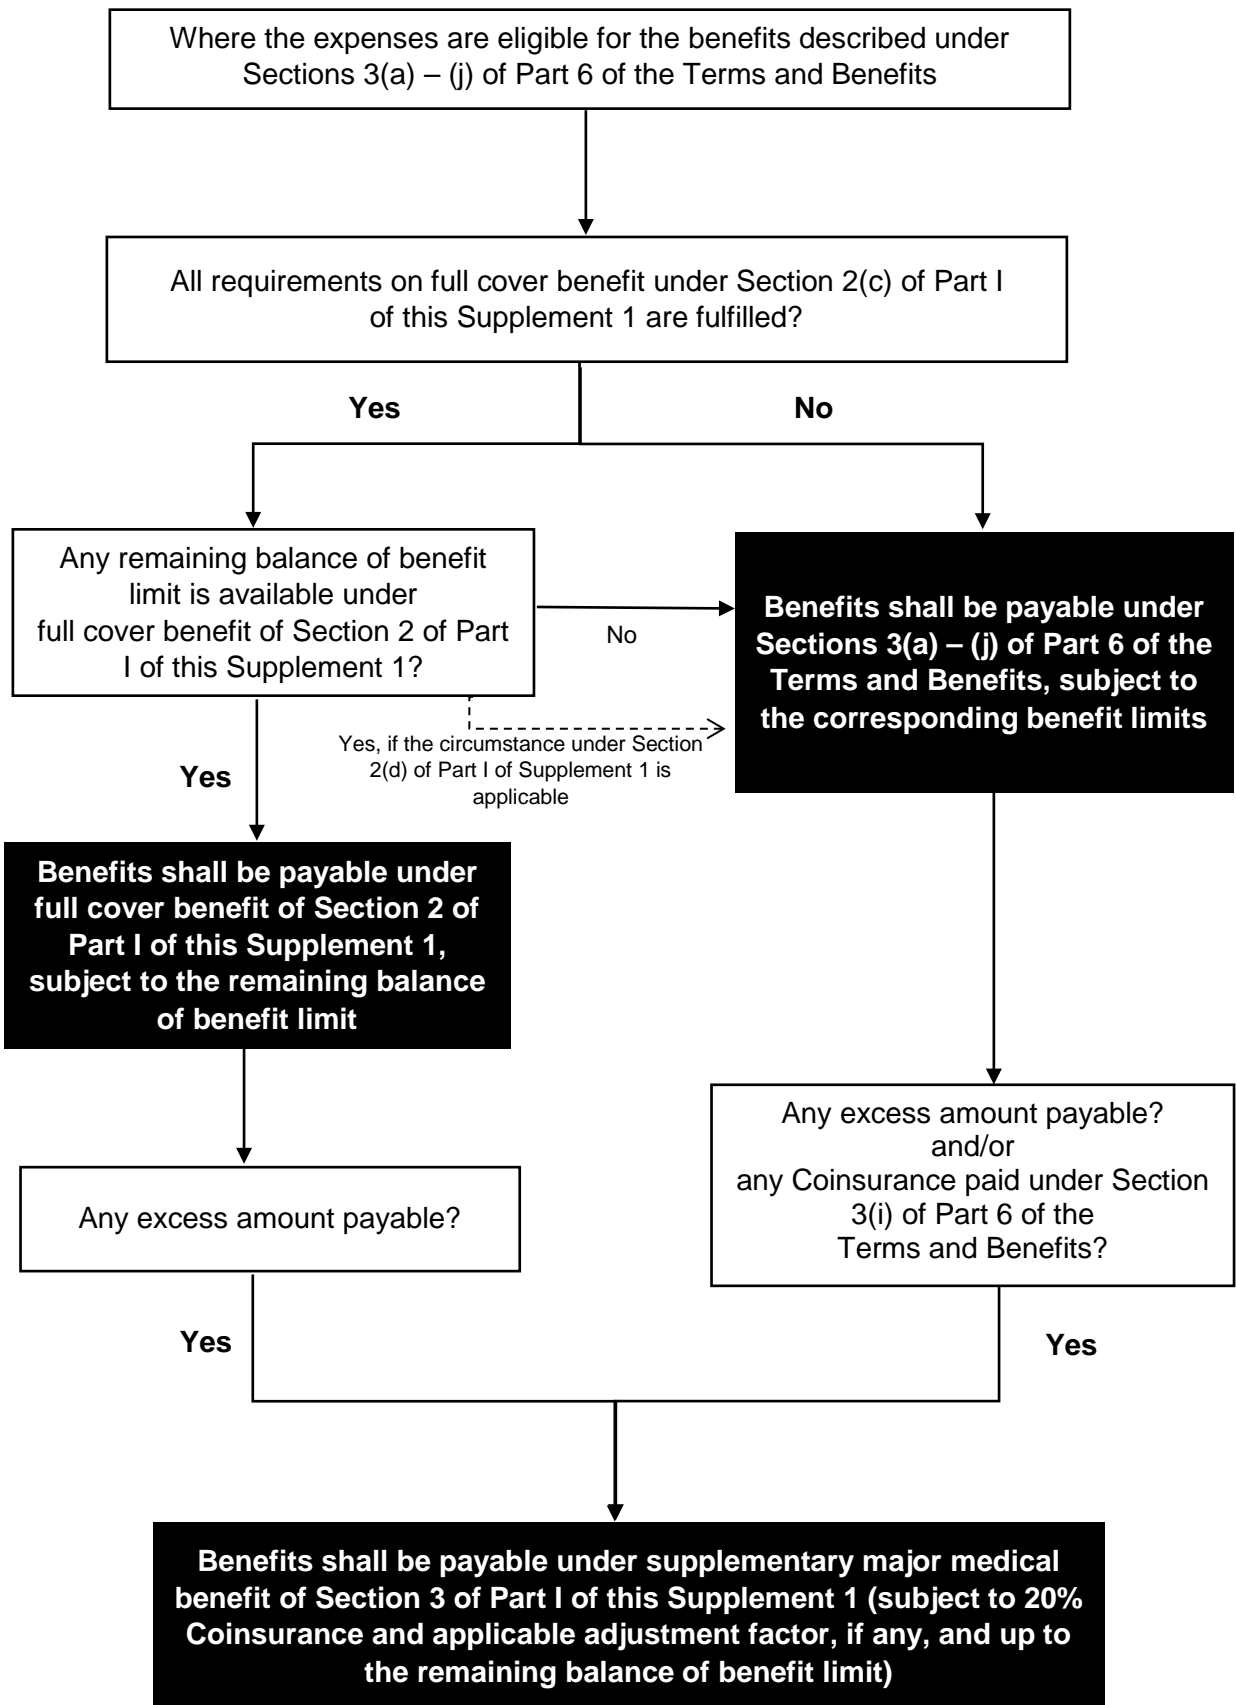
Where the expenses are eligible for the benefits described under Sections 3(a) – (j) of Part 6 of the Terms and Benefits

All requirements on full cover benefit under Section 2(c) of Part I of this Supplement 1 are fulfilled?

Yes

No

Any remaining balance of benefit limit is available under full cover benefit of Section 2 of Part I of this Supplement 1?

No

Benefits shall be payable under Sections 3(a) – (j) of Part 6 of the Terms and Benefits, subject to the corresponding benefit limits

Yes, if the circumstance under Section 2(d) of Part I of Supplement 1 is applicable

Yes

Benefits shall be payable under full cover benefit of Section 2 of Part I of this Supplement 1, subject to the remaining balance of benefit limit

Any excess amount payable? and/or any Coinsurance paid under Section 3(i) of Part 6 of the Terms and Benefits?

Any excess amount payable?

Yes

Yes

Benefits shall be payable under supplementary major medical benefit of Section 3 of Part I of this Supplement 1 (subject to 20% Coinsurance and applicable adjustment factor, if any, and up to the remaining balance of benefit limit)